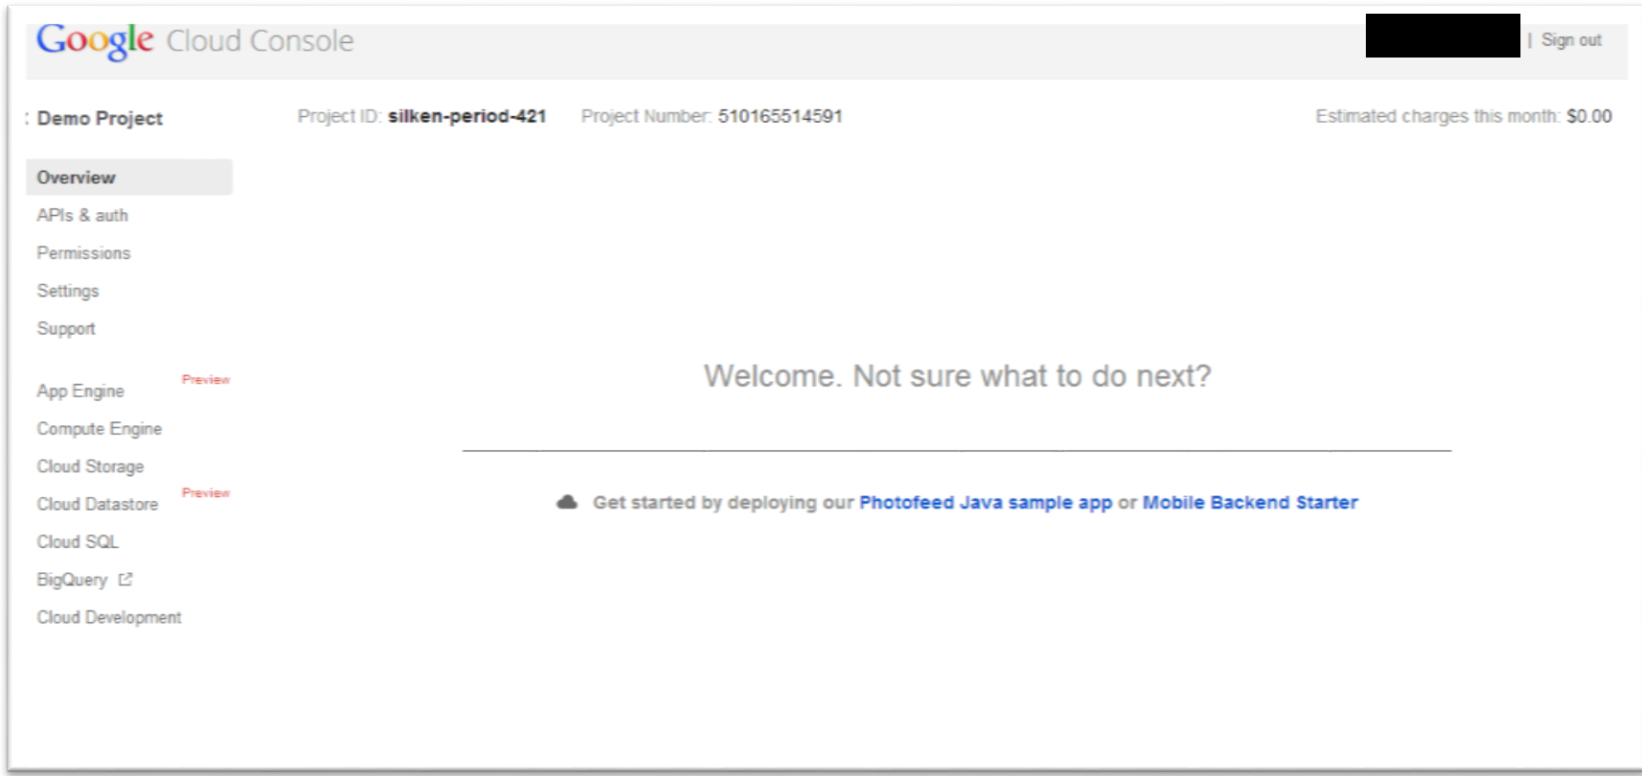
Google Cloud Console

| Sign out

: Demo Project

Project ID: silken-period-421 Project Number: 510165514591

Estimated charges this month: $0.00

Overview
APIs & auth
Permissions
Settings
Support

App Engine Preview
Compute Engine
Cloud Storage
Cloud Datastore Preview
Cloud SQL
BigQuery
Cloud Development

Welcome. Not sure what to do next?

Get started by deploying our Photofeed Java sample app or Mobile Backend Starter